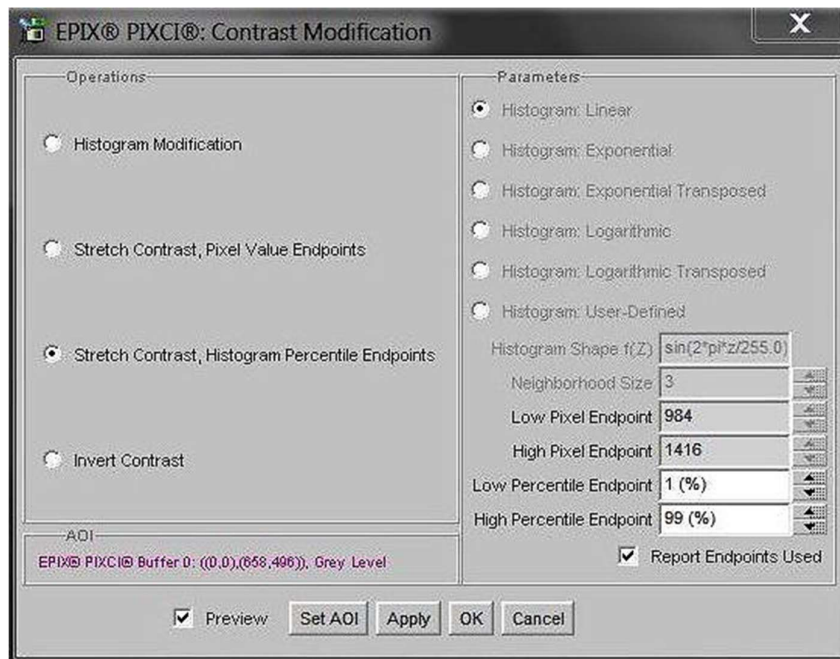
EPIX® PIXCI®: Contrast Modification

X

Operations

Histogram Modification

Stretch Contrast, Pixel Value Endpoints

Stretch Contrast, Histogram Percentile Endpoints

Invert Contrast

AOI

EPIX® PIXCI® Buffer 0: ((0,0),(658,496)), Grey Level

Parameters

Histogram: Linear

Histogram: Exponential

Histogram: Exponential Transposed

Histogram: Logarithmic

Histogram: Logarithmic Transposed

Histogram: User-Defined

Histogram Shape f(Z) sin(2*pi*z/255.0)

Neighborhood Size 3

Low Pixel Endpoint 984

High Pixel Endpoint 1416

Low Percentile Endpoint 1 (%)

High Percentile Endpoint 99 (%)

Report Endpoints Used

Preview

Set AOI

Apply

OK

Cancel